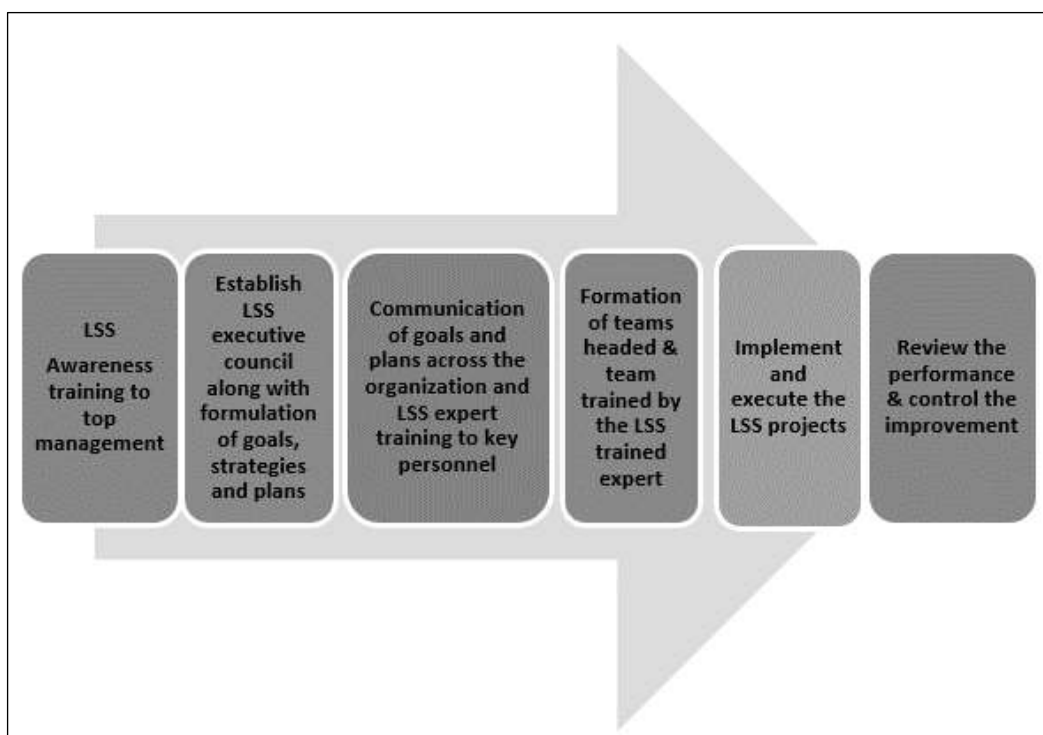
LSS Awareness training to top management

Establish LSS executive council along with formulation of goals, strategies and plans

Communication of goals and plans across the organization and LSS expert training to key personnel

Formation of teams headed & team trained by the LSS trained expert

Implement and execute the LSS projects

Review the performance & control the improvement